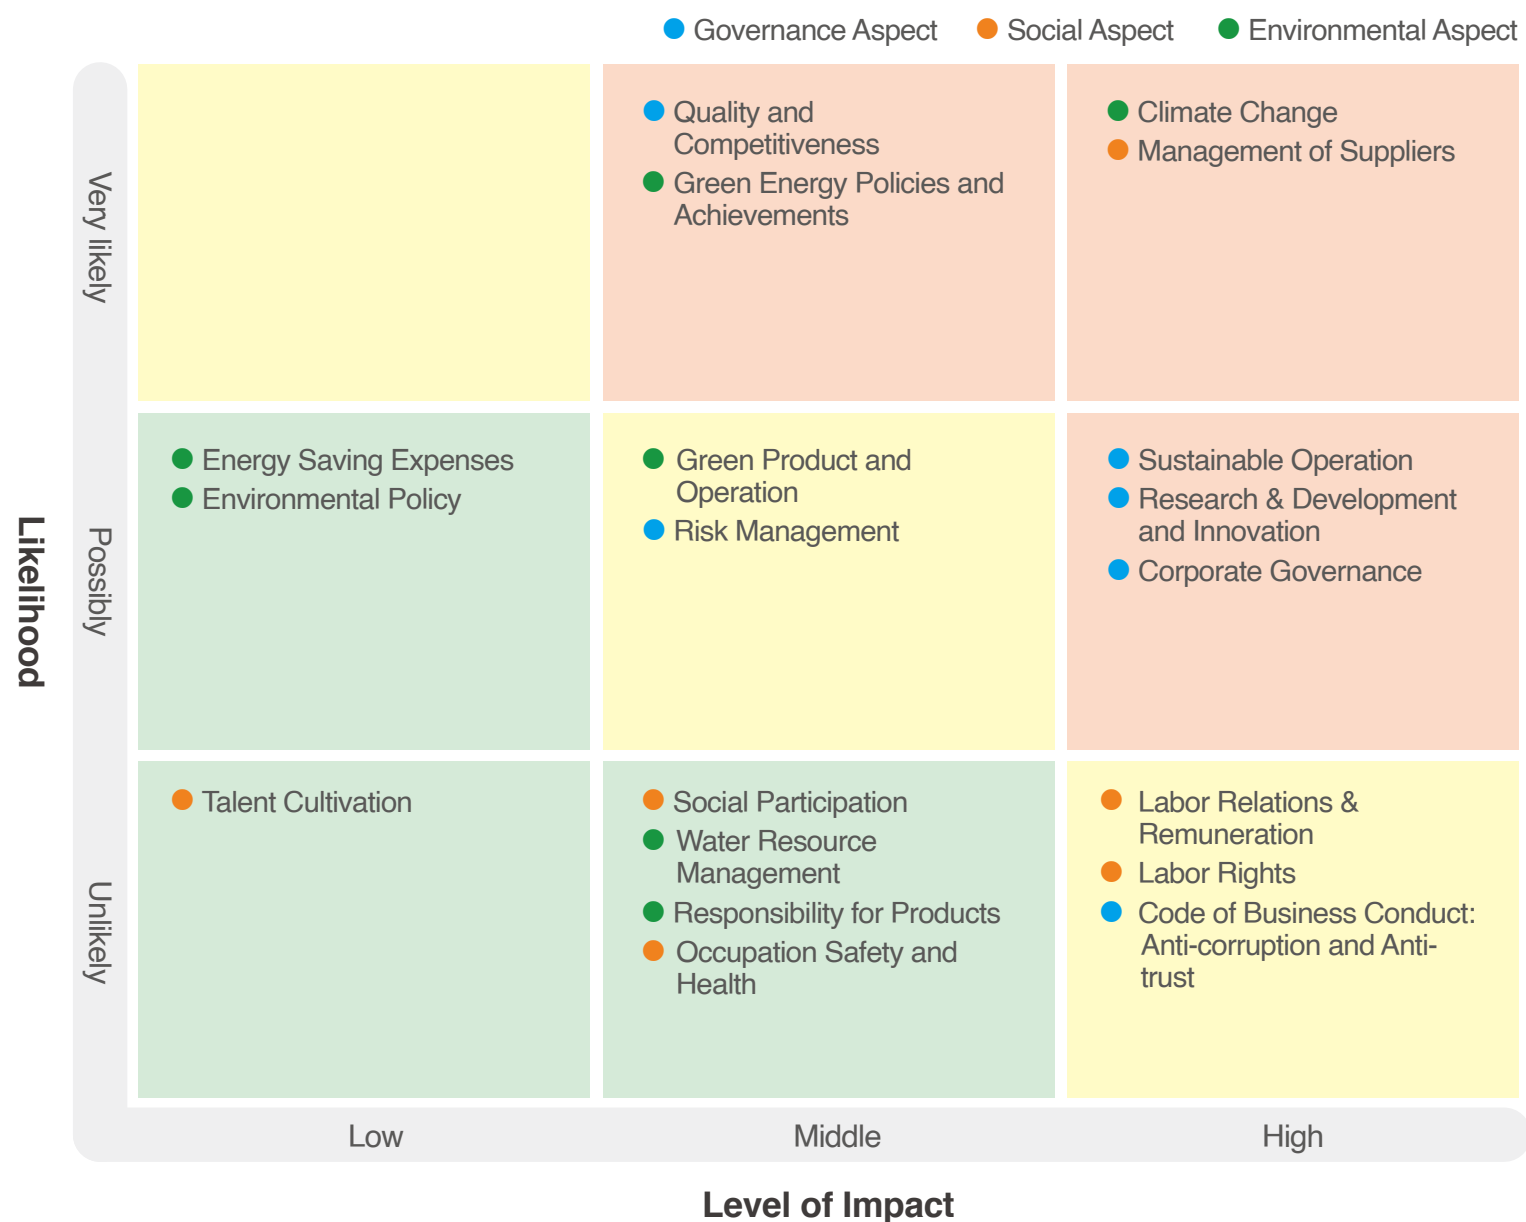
Governance Aspect Social Aspect Environmental Aspect

Likelihood

Very likely

| | Low | Middle | High |
|---|---|---|---|
| Very likely | | Quality and Competitiveness<br>Green Energy Policies and Achievements | Climate Change<br>Management of Suppliers |
| Possibly | Energy Saving Expenses<br>Environmental Policy | Green Product and Operation<br>Risk Management | Sustainable Operation<br>Research & Development and Innovation<br>Corporate Governance |
| Unlikely | Talent Cultivation | Social Participation<br>Water Resource Management<br>Responsibility for Products<br>Occupation Safety and Health | Labor Relations & Remuneration<br>Labor Rights<br>Code of Business Conduct: Anti-corruption and Anti-trust |

Level of Impact